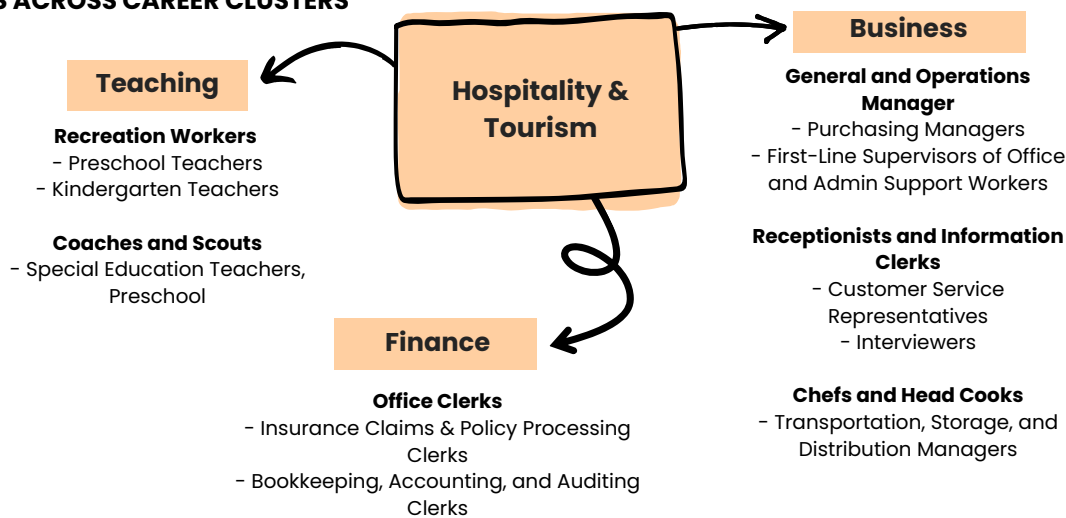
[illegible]S ACROSS CAREER CLUSTERS

Hospitality & Tourism

Teaching

Recreation Workers
- Preschool Teachers
- Kindergarten Teachers

Coaches and Scouts
- Special Education Teachers, Preschool

Business

General and Operations Manager
- Purchasing Managers
- First-Line Supervisors of Office and Admin Support Workers

Receptionists and Information Clerks
- Customer Service Representatives
- Interviewers

Chefs and Head Cooks
- Transportation, Storage, and Distribution Managers

Finance

Office Clerks
- Insurance Claims & Policy Processing Clerks
- Bookkeeping, Accounting, and Auditing Clerks